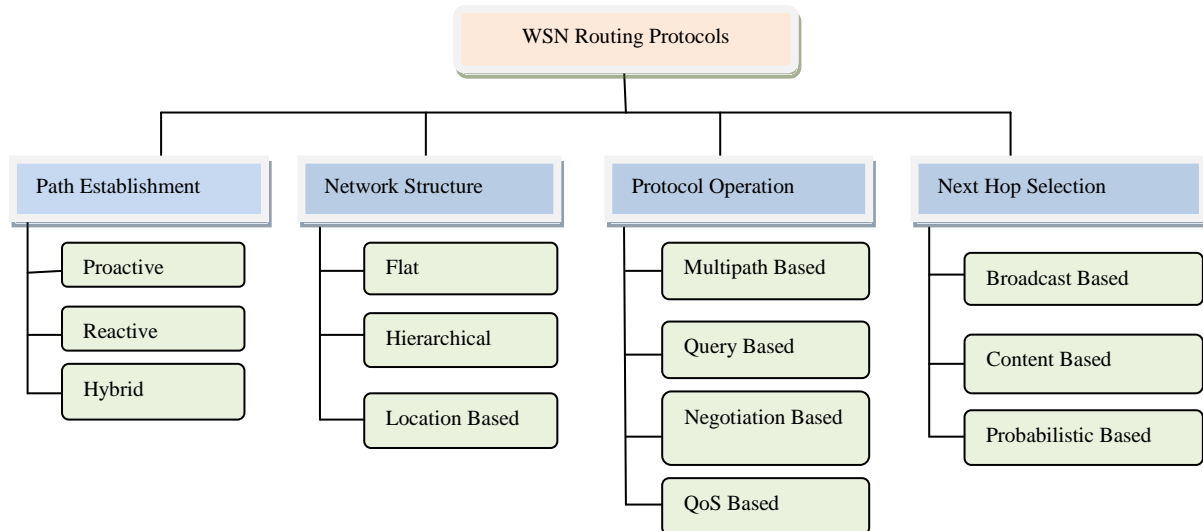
WSN Routing Protocols

Path Establishment

Proactive

Reactive

Hybrid

Network Structure

Flat

Hierarchical

Location Based

Protocol Operation

Multipath Based

Query Based

Negotiation Based

QoS Based

Next Hop Selection

Broadcast Based

Content Based

Probabilistic Based